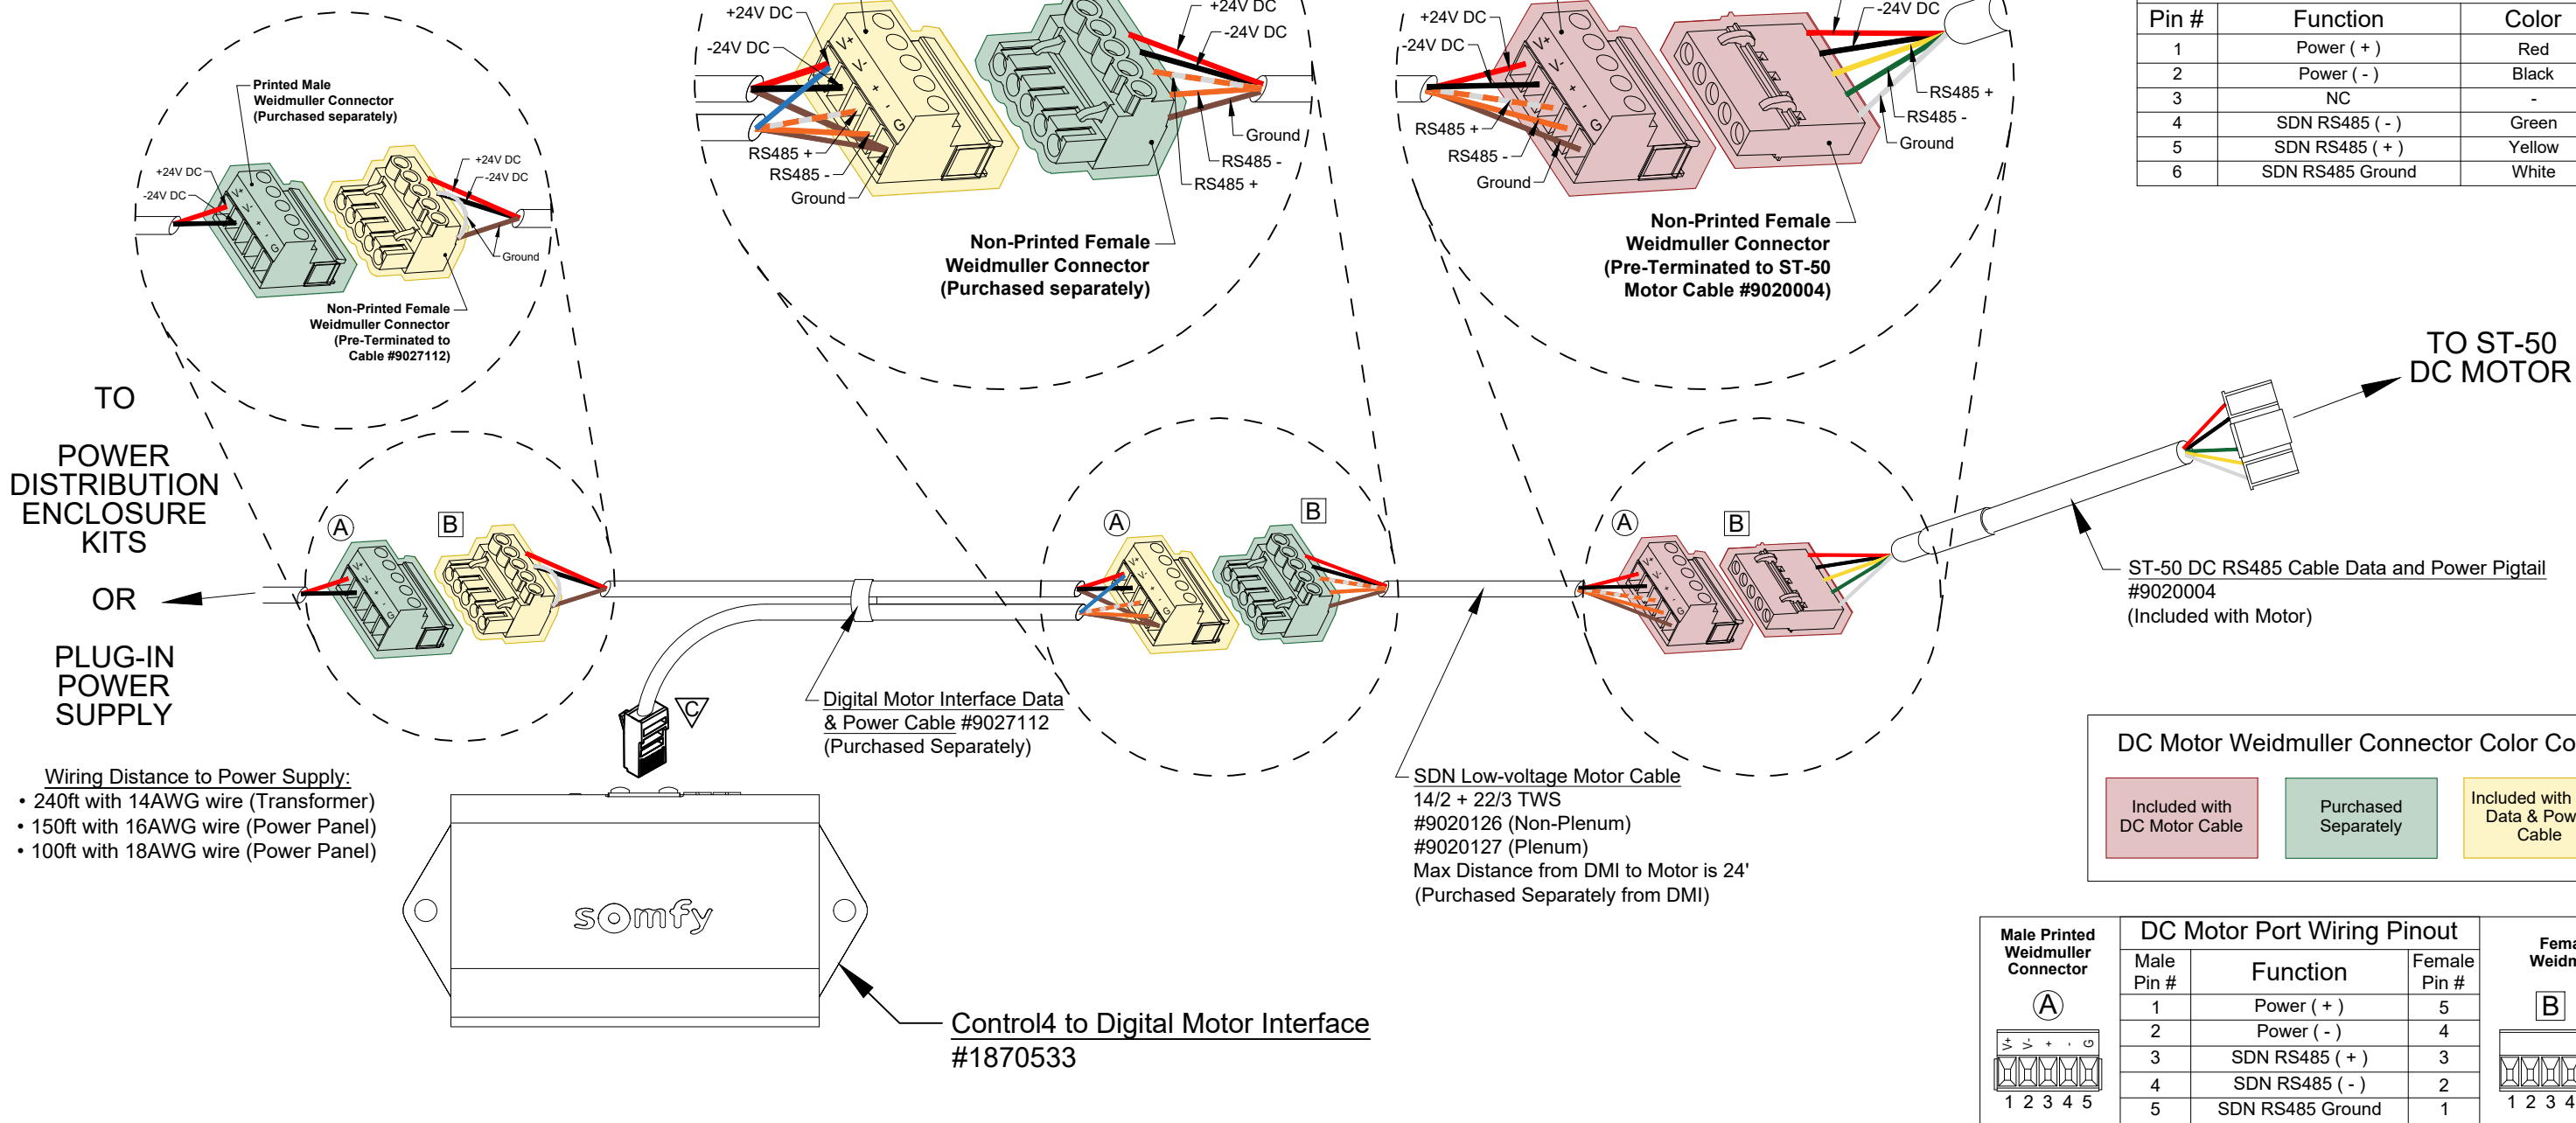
| Pin # | Function | Color |
|---|---|---|
| 1 | Power ( + ) | Red |
| 2 | Power ( - ) | Black |
| 3 | NC | - |
| 4 | SDN RS485 ( - ) | Green |
| 5 | SDN RS485 ( + ) | Yellow |
| 6 | SDN RS485 Ground | White |

Printed Male Weidmuller Connector (Purchased separately)

+24V DC
-24V DC
V+
V-
+
-
G
+24V DC
-24V DC
Ground

Non-Printed Female Weidmuller Connector (Pre-Terminated to Cable #9027112)

+24V DC
-24V DC
RS485 +
RS485 -
Ground
+24V DC
-24V DC
Ground
RS485 -
RS485 +

Non-Printed Female Weidmuller Connector (Purchased separately)

+24V DC
-24V DC
RS485 +
RS485 -
Ground
-24V DC
RS485 +
RS485 -
Ground

Non-Printed Female Weidmuller Connector (Pre-Terminated to ST-50 Motor Cable #9020004)

TO ST-50 DC MOTOR

TO POWER DISTRIBUTION ENCLOSURE KITS OR PLUG-IN POWER SUPPLY

A B A B A B C

ST-50 DC RS485 Cable Data and Power Pigtail #9020004 (Included with Motor)

Digital Motor Interface Data & Power Cable #9027112 (Purchased Separately)

Wiring Distance to Power Supply:
• 240ft with 14AWG wire (Transformer)
• 150ft with 16AWG wire (Power Panel)
• 100ft with 18AWG wire (Power Panel)

SDN Low-voltage Motor Cable
14/2 + 22/3 TWS
#9020126 (Non-Plenum)
#9020127 (Plenum)
Max Distance from DMI to Motor is 24'
(Purchased Separately from DMI)

DC Motor Weidmuller Connector Color Co

Included with DC Motor Cable
Purchased Separately
Included with Data & Pow Cable

somfy

Control4 to Digital Motor Interface #1870533

Male Printed Weidmuller Connector
A
1 2 3 4 5

| Male Pin # | Function | Female Pin # |
|---|---|---|
| 1 | Power ( + ) | 5 |
| 2 | Power ( - ) | 4 |
| 3 | SDN RS485 ( + ) | 3 |
| 4 | SDN RS485 ( - ) | 2 |
| 5 | SDN RS485 Ground | 1 |

DC Motor Port Wiring Pinout

Fema Weidn
B
1 2 3 4